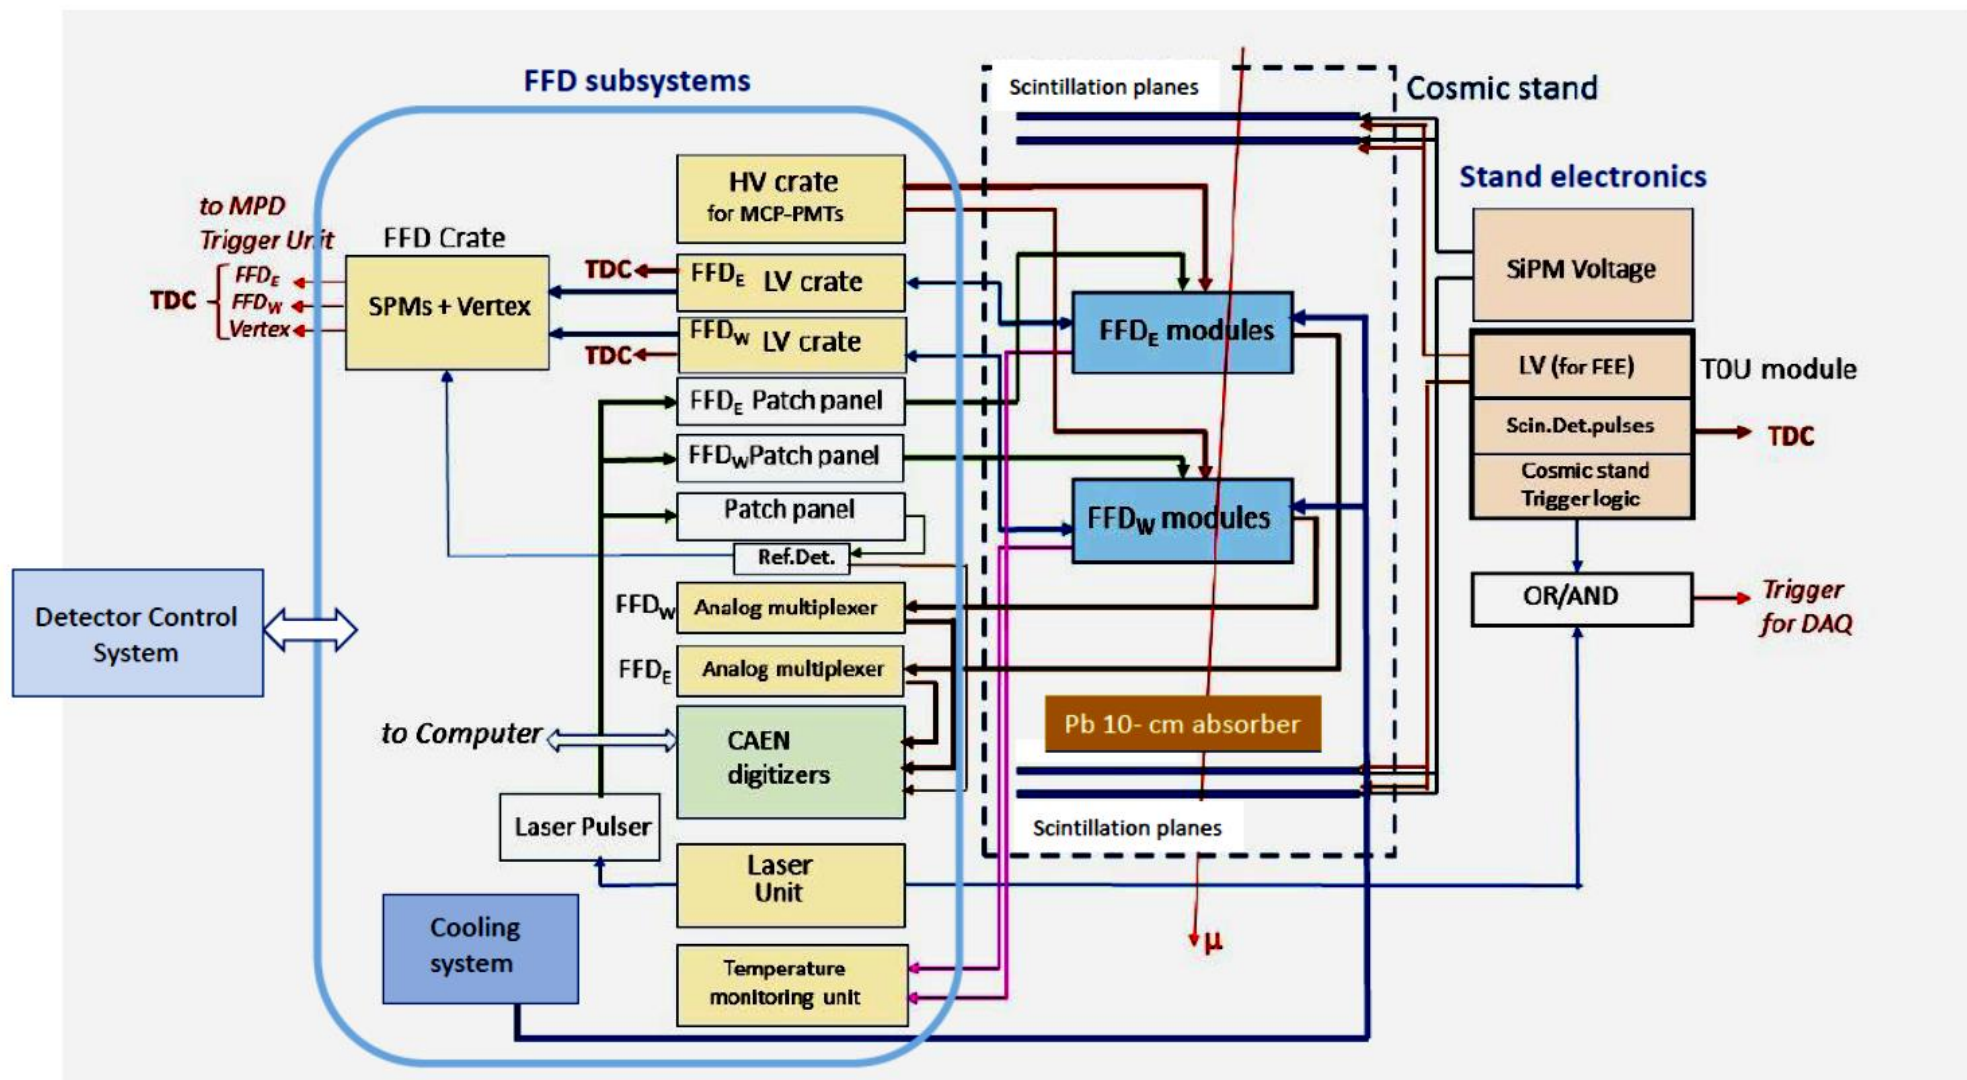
FFD subsystems

Scintillation planes

Cosmic stand

Stand electronics

to MPD Trigger Unit

FFD Crate

HV crate for MCP-PMTs

TDC

$FFD_E$

$FFD_W$

Vertex

SPMs + Vertex

TDC

$FFD_E$ LV crate

$FFD_W$ LV crate

TDC

SiPM Voltage

$FFD_E$ modules

LV (for FEE)

TOU module

$FFD_E$ Patch panel

Scin.Det.pulses

TDC

$FFD_W$Patch panel

Cosmic stand Trigger logic

Patch panel

$FFD_W$ modules

Ref.Det.

OR/AND

Trigger for DAQ

Detector Control System

$FFD_W$ Analog multiplexer

$FFD_E$ Analog multiplexer

Pb 10- cm absorber

to Computer

CAEN digitizers

Laser Pulser

Scintillation planes

Laser Unit

Cooling system

μ

Temperature monitoring unit